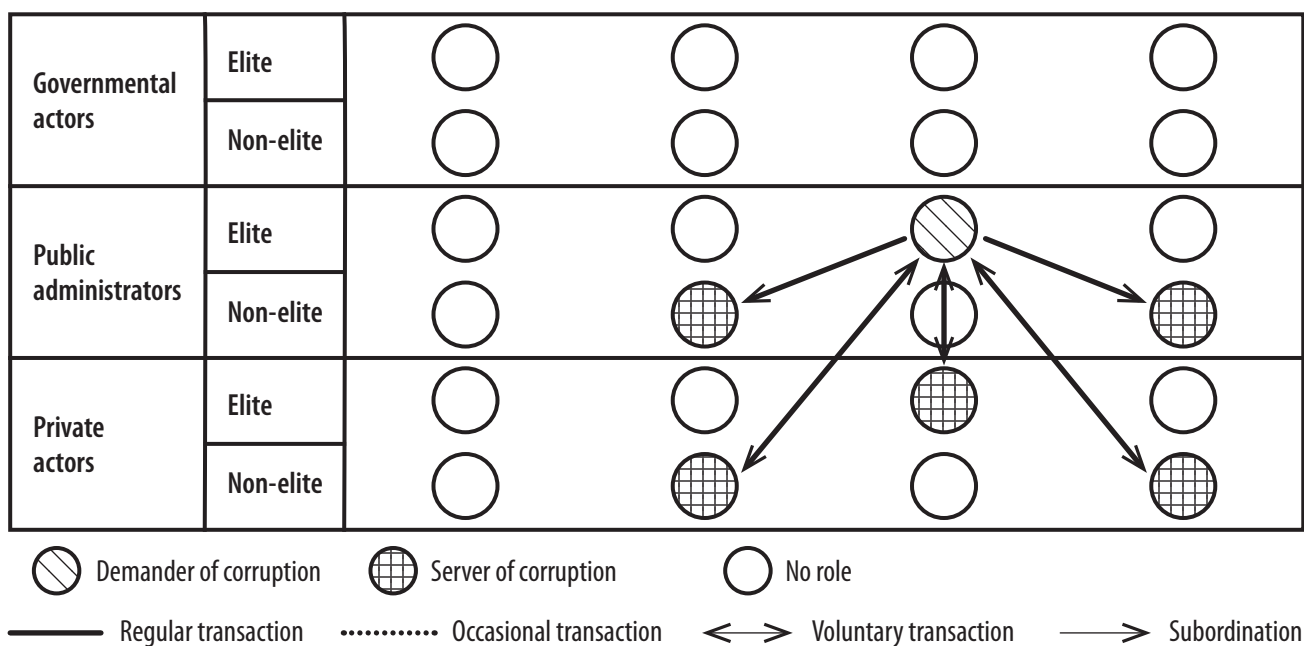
| | | |
|---|---|---|
| Governmental actors | Elite | |
| | Non-elite | |
| Public administrators | Elite | |
| | Non-elite | |
| Private actors | Elite | |
| | Non-elite | |

Demander of corruption Server of corruption No role

Regular transaction Occasional transaction Voluntary transaction Subordination